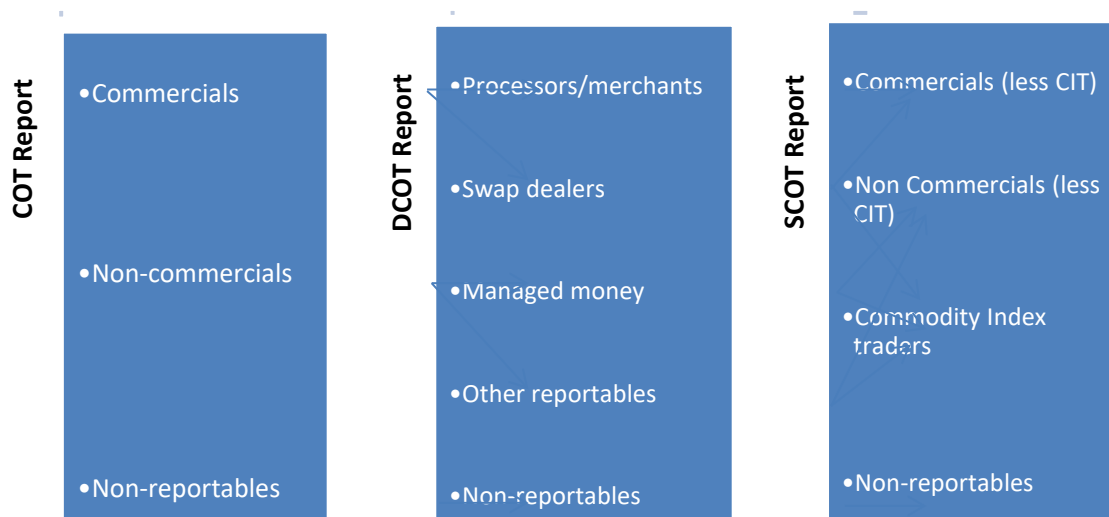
COT Report

•Commercials

•Non-commercials

•Non-reportables

DCOT Report

•Processors/merchants

•Swap dealers

•Managed money

•Other reportables

•Non-reportables

SCOT Report

•Commercials (less CIT)

•Non Commercials (less CIT)

•Commodity Index traders

•Non-reportables